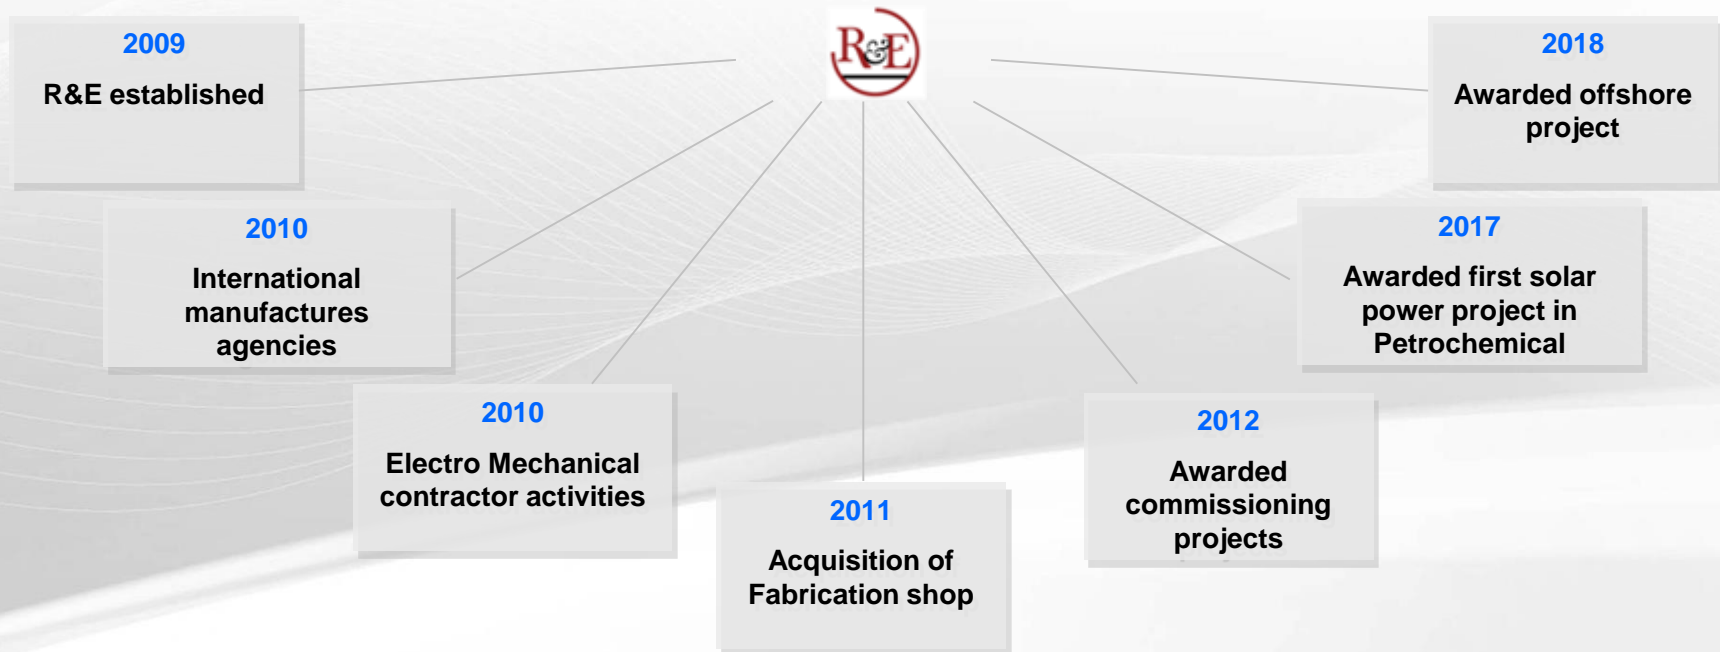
R&E

2009
R&E established

2010
International manufactures agencies

2010
Electro Mechanical contractor activities

2011
Acquisition of Fabrication shop

2012
Awarded commissioning projects

2017
Awarded first solar power project in Petrochemical

2018
Awarded offshore project